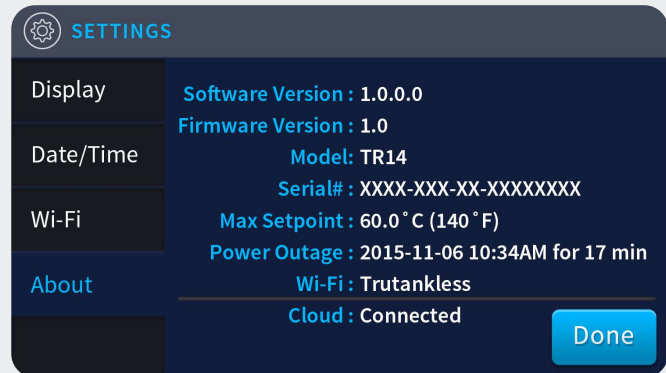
SETTINGS

Display

Date/Time

Wi-Fi

About

Software Version : 1.0.0.0
Firmware Version : 1.0
Model: TR14
Serial# : XXXX-XXX-XX-XXXXXXXX
Max Setpoint : 60.0˚C (140˚F)
Power Outage : 2015-11-06 10:34AM for 17 min
Wi-Fi : Trutankless
Cloud : Connected

Done